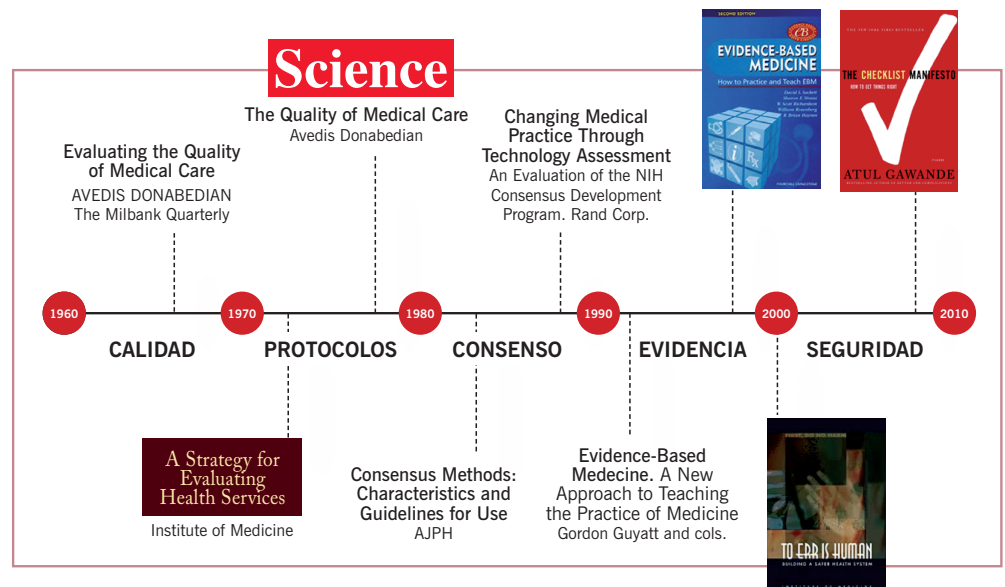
Science

The Quality of Medical Care
Avedis Donabedian

Evaluating the Quality of Medical Care
AVEDIS DONABEDIAN
The Milbank Quarterly

Changing Medical Practice Through Technology Assessment
An Evaluation of the NIH Consensus Development Program. Rand Corp.

SECOND EDITION
EVIDENCE-BASED MEDICINE
How to Practice and Teach EBM

THE NEW YORK TIMES BESTSELLER
THE CHECKLIST MANIFESTO
HOW TO GET THINGS RIGHT
ATUL GAWANDE

1960
1970
1980
1990
2000
2010

CALIDAD
PROTOCOLOS
CONSENSO
EVIDENCIA
SEGURIDAD

A Strategy for Evaluating Health Services
Institute of Medicine

Consensus Methods: Characteristics and Guidelines for Use
AJPH

Evidence-Based Medecine. A New Approach to Teaching the Practice of Medicine
Gordon Guyatt and cols.

FIRST, DO NO HARM
TO ERR IS HUMAN
BUILDING A SAFER HEALTH SYSTEM